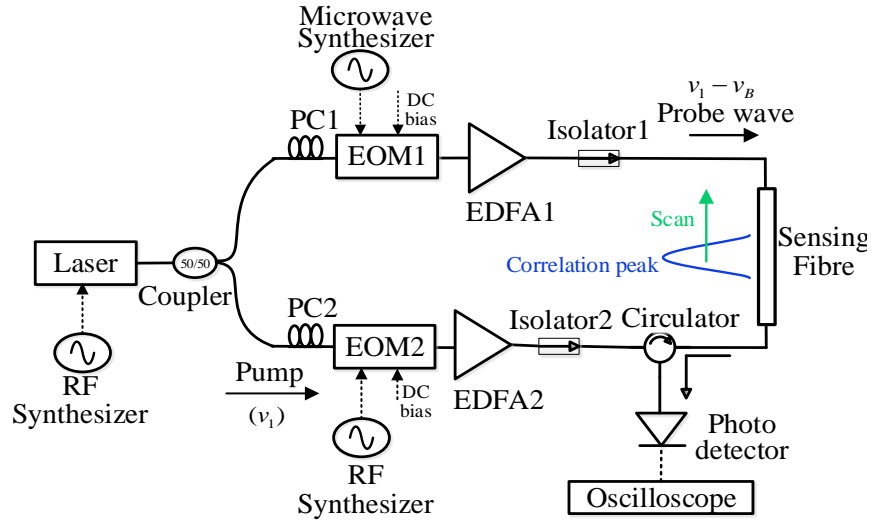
Microwave Synthesizer

DC bias

PC1

EOM1

$v_1 - v_B$

Probe wave

Isolator1

EDFA1

Scan

Correlation peak

Sensing Fibre

Laser

50/50

Coupler

RF Synthesizer

PC2

EOM2

Pump

$(v_1)$

DC bias

RF Synthesizer

EDFA2

Isolator2

Circulator

Photo detector

Oscilloscope